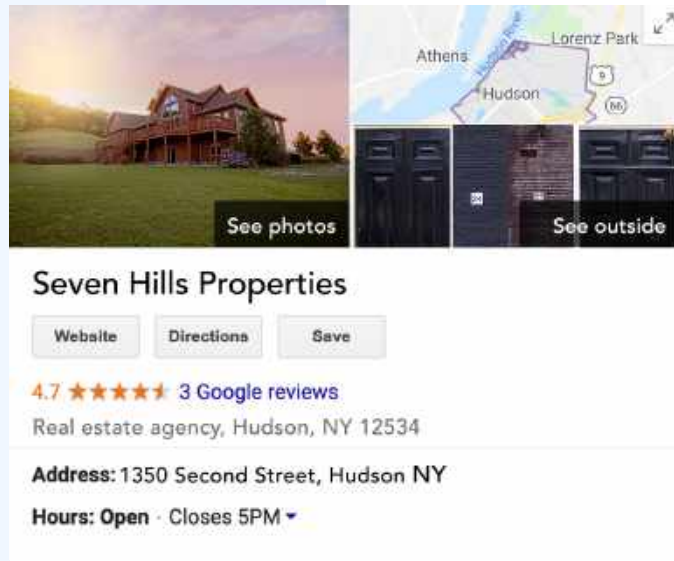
Athens
Lorenz Park
Hudson River
Hudson
9
66

See photos
See outside

Seven Hills Properties

Website
Directions
Save

4.7 ★★★★★ 3 Google reviews

Real estate agency, Hudson, NY 12534

Address: 1350 Second Street, Hudson NY

Hours: Open · Closes 5PM